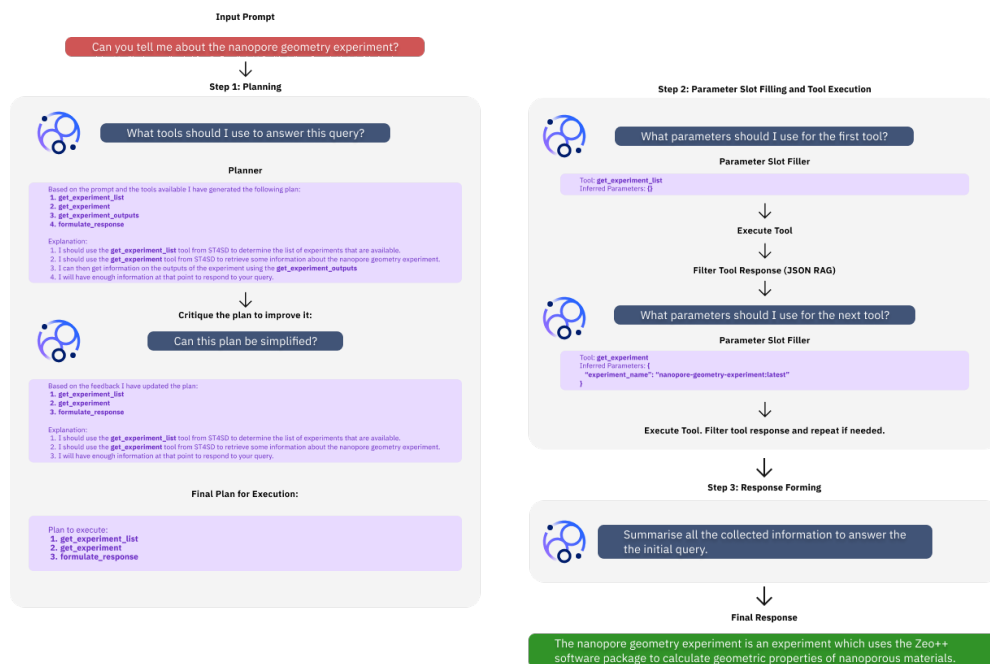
Input Prompt

Can you tell me about the nanopore geometry experiment?

Step 1: Planning

What tools should I use to answer this query?

Planner

Based on the prompt and the tools available I have generated the following plan:
1. get_experiment_list
2. get_experiment
3. get_experiment_outputs
4. formulate_response

Explanation:
1. I should use the get_experiment_list tool from ST4SD to determine the list of experiments that are available.
2. I should use the get_experiment tool from ST4SD to retrieve some information about the nanopore geometry experiment.
3. I can then get information on the outputs of the experiment using the get_experiment_outputs
4. I will have enough information at that point to respond to your query.

Critique the plan to improve it:

Can this plan be simplified?

Based on the feedback I have updated the plan:
1. get_experiment_list
2. get_experiment
3. formulate_response

Explanation:
1. I should use the get_experiment_list tool from ST4SD to determine the list of experiments that are available.
2. I should use the get_experiment tool from ST4SD to retrieve some information about the nanopore geometry experiment.
3. I will have enough information at that point to respond to your query.

Final Plan for Execution:

Plan to execute:
1. get_experiment_list
2. get_experiment
3. formulate_response

Step 2: Parameter Slot Filling and Tool Execution

What parameters should I use for the first tool?

Parameter Slot Filler

Tool: get_experiment_list
Inferred Parameters: {}

Execute Tool

Filter Tool Response (JSON RAG)

What parameters should I use for the next tool?

Parameter Slot Filler

Tool: get_experiment
Inferred Parameters: {
"experiment_name": "nanopore-geometry-experiment:latest"
}

Execute Tool. Filter tool response and repeat if needed.

Step 3: Response Forming

Summarise all the collected information to answer the the initial query.

Final Response

The nanopore geometry experiment is an experiment which uses the Zeo++ software package to calculate geometric properties of nanoporous materials.